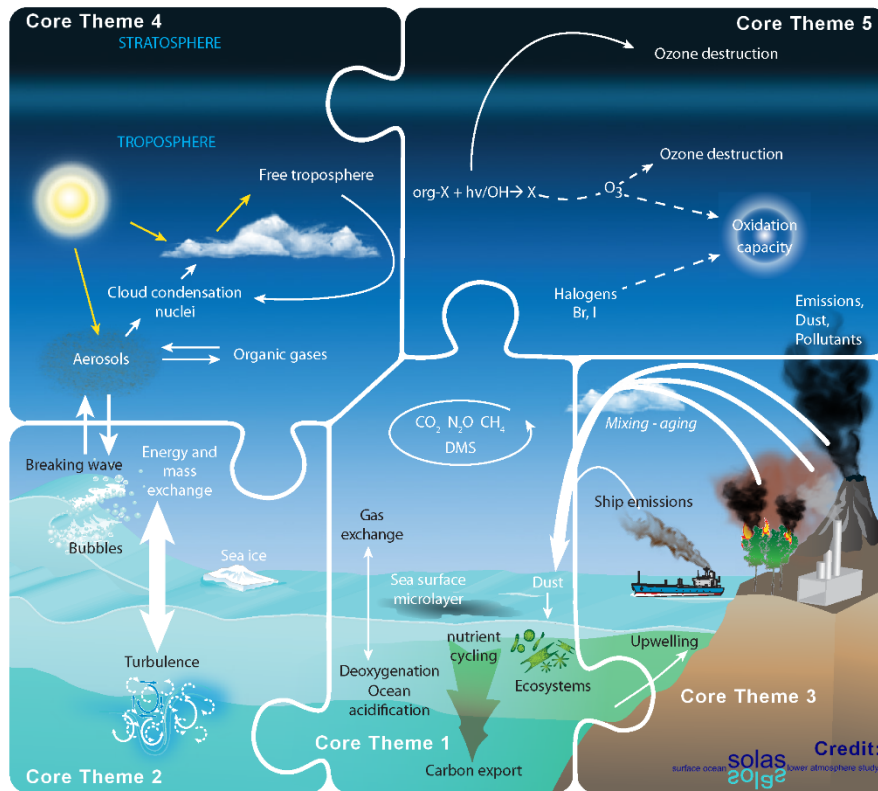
Core Theme 4

STRATOSPHERE

TROPOSPHERE

Free troposphere

Cloud condensation nuclei

Aerosols

Organic gases

Core Theme 5

Ozone destruction

Ozone destruction

org-X + hv/OH→ X

$O_3$

Oxidation capacity

Halogens Br, I

Emissions, Dust, Pollutants

Breaking wave

Energy and mass exchange

Bubbles

Sea ice

Turbulence

Core Theme 2

$CO_2$ $N_2O$ $CH_4$ DMS

Gas exchange

Sea surface microlayer

nutrient cycling

Deoxygenation Ocean acidification

Core Theme 1

Carbon export

Mixing - aging

Ship emissions

Dust

Ecosystems

Upwelling

Core Theme 3

surface ocean solas lower atmosphere study

Credit: